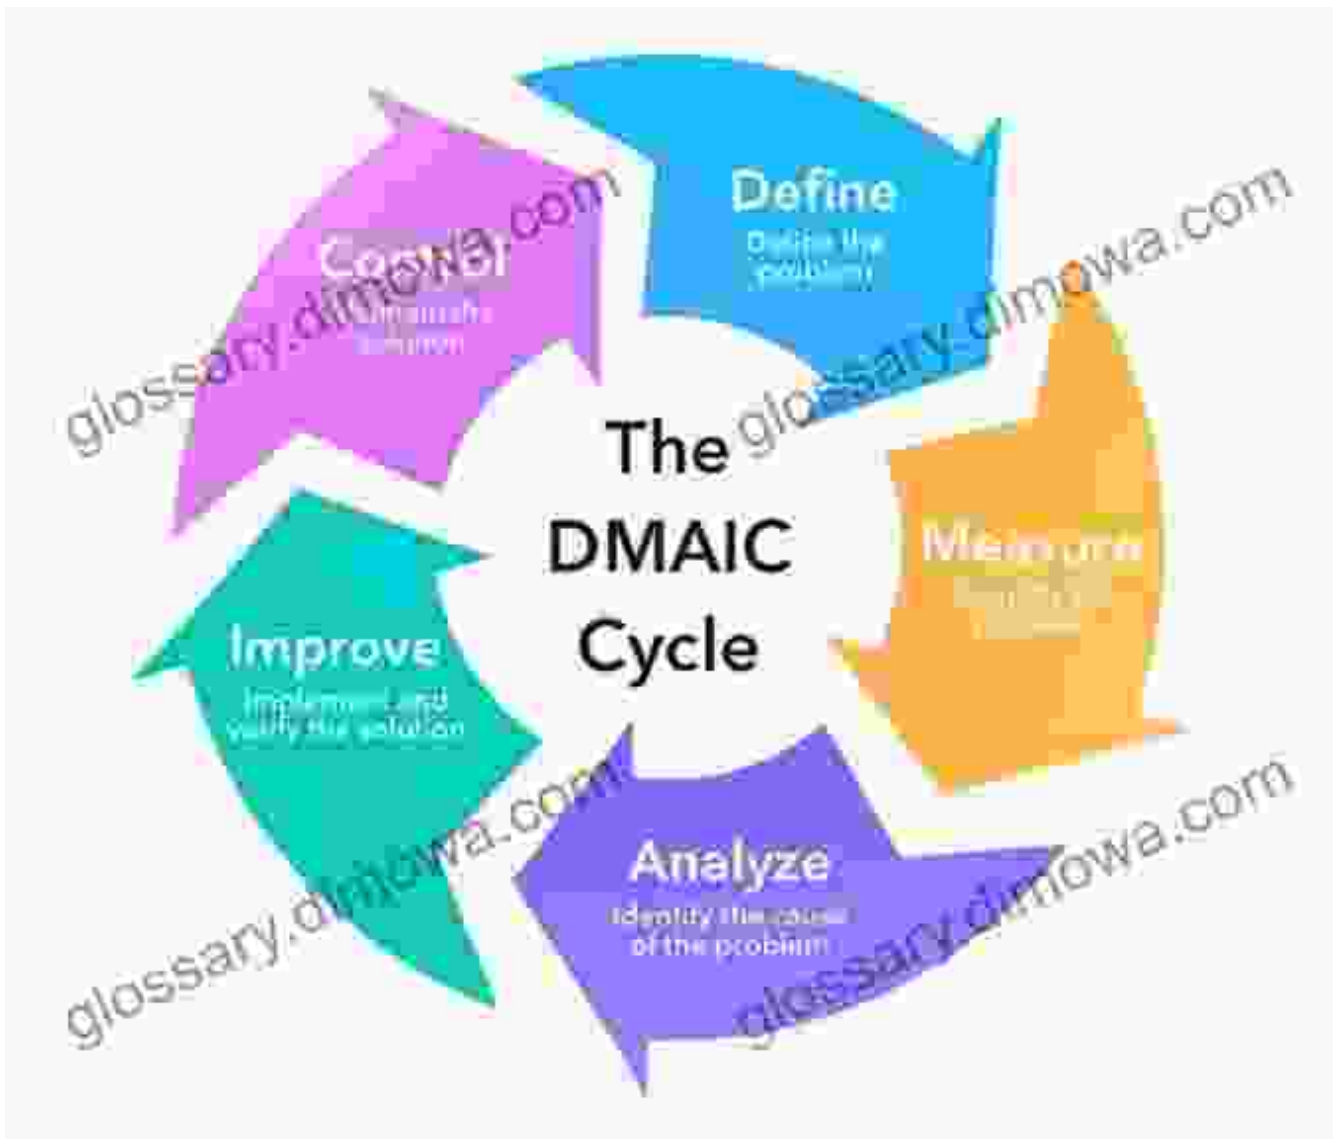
The DMAIC Cycle

Define
Define the problem

Measure
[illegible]

Analyze
Identify the cause of the problem

Improve
Implement and verify the solution

Control
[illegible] solution

glossary.dimowa.com
glossary.dimowa.com
glossary.dimowa.com
glossary.dimowa.com